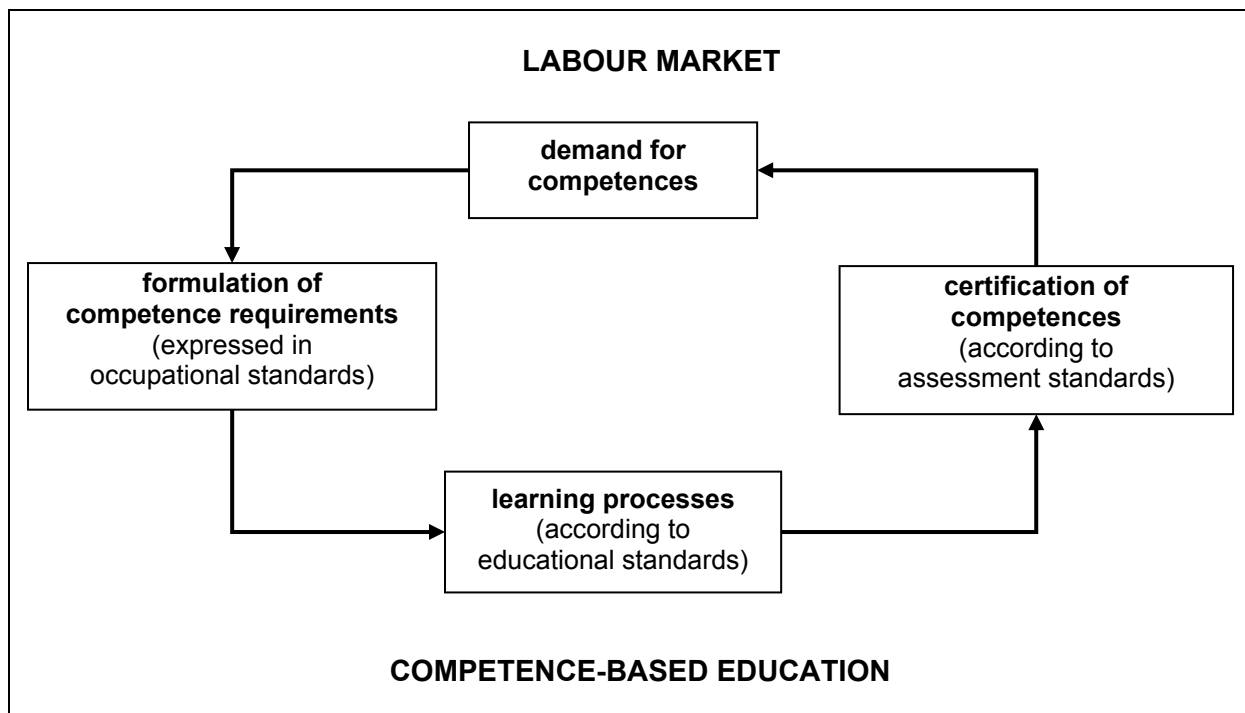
LABOUR MARKET

demand for competences

formulation of competence requirements (expressed in occupational standards)

certification of competences (according to assessment standards)

learning processes (according to educational standards)

COMPETENCE-BASED EDUCATION